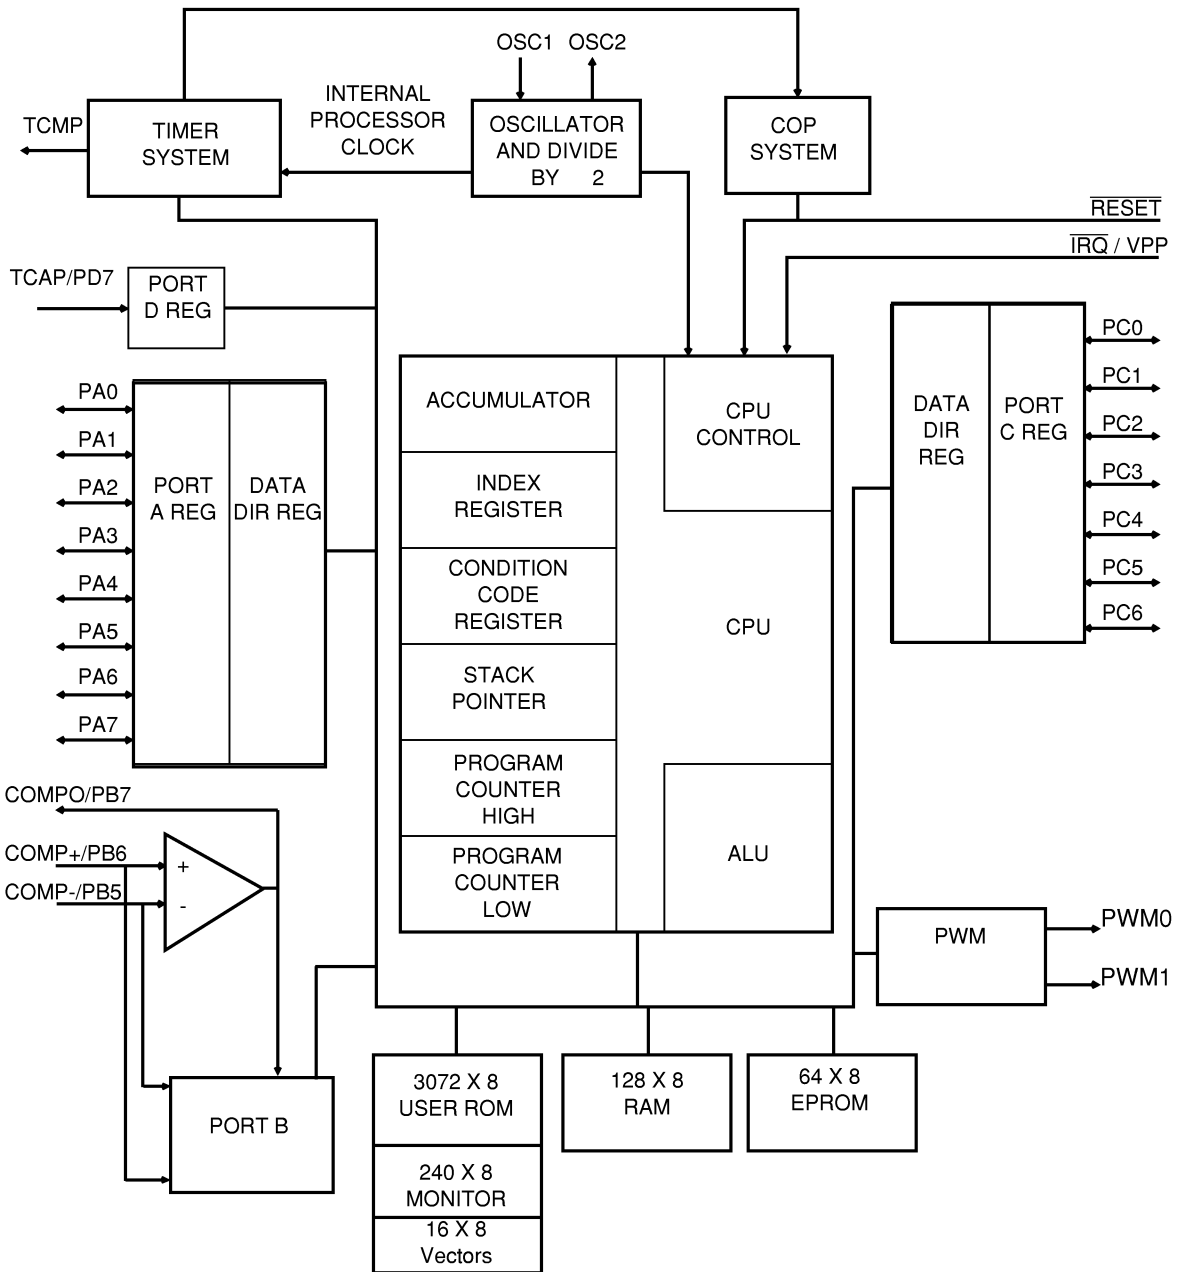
OSC1 OSC2

TCMP

TIMER SYSTEM

INTERNAL PROCESSOR CLOCK

OSCILLATOR AND DIVIDE BY 2

COP SYSTEM

$\overline{RESET}$

$\overline{IRQ}$ / VPP

TCAP/PD7

PORT D REG

PA0
PA1
PA2
PA3
PA4
PA5
PA6
PA7

PORT A REG

DATA DIR REG

ACCUMULATOR

INDEX REGISTER

CONDITION CODE REGISTER

STACK POINTER

PROGRAM COUNTER HIGH

PROGRAM COUNTER LOW

CPU CONTROL

CPU

ALU

DATA DIR REG

PORT C REG

PC0
PC1
PC2
PC3
PC4
PC5
PC6

COMPO/PB7

COMP+/PB6

COMP-/PB5

+
-

PORT B

PWM

PWM0

PWM1

3072 X 8 USER ROM

240 X 8 MONITOR

16 X 8 Vectors

128 X 8 RAM

64 X 8 EPROM